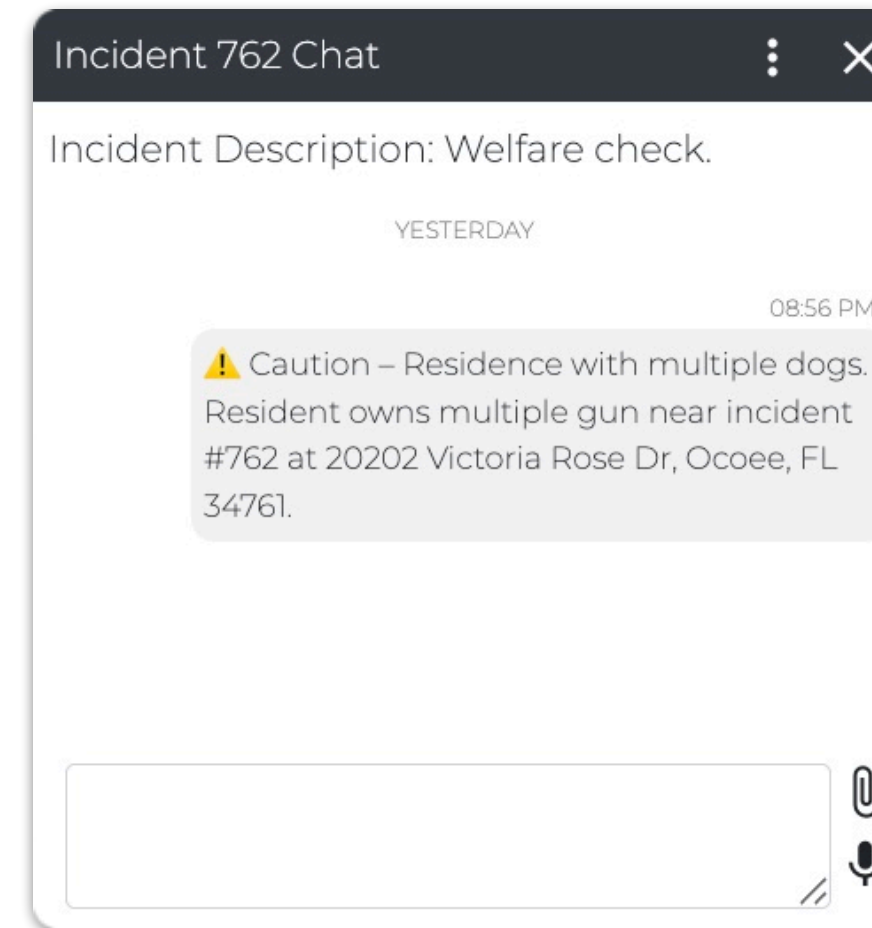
Incident 762 Chat

Incident Description: Welfare check.

YESTERDAY

08:56 PM

⚠ Caution – Residence with multiple dogs. Resident owns multiple gun near incident #762 at 20202 Victoria Rose Dr, Ocoee, FL 34761.